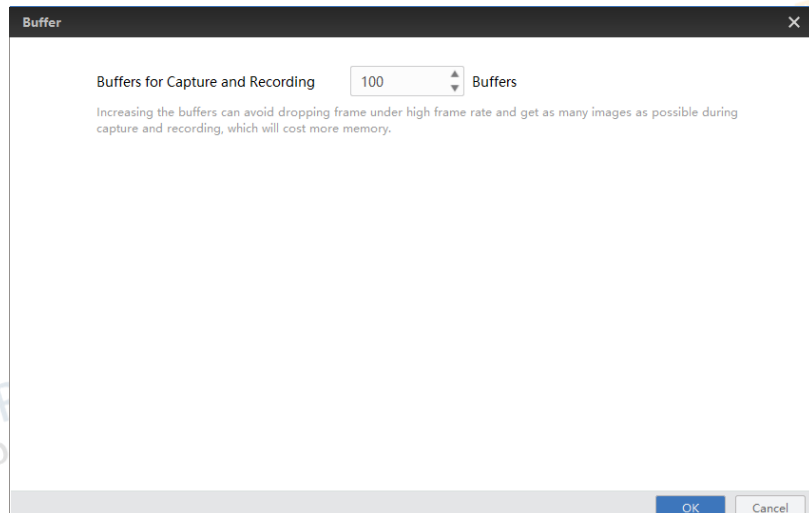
Buffer

Buffers for Capture and Recording 100 Buffers

Increasing the buffers can avoid dropping frame under high frame rate and get as many images as possible during capture and recording, which will cost more memory.

OK Cancel